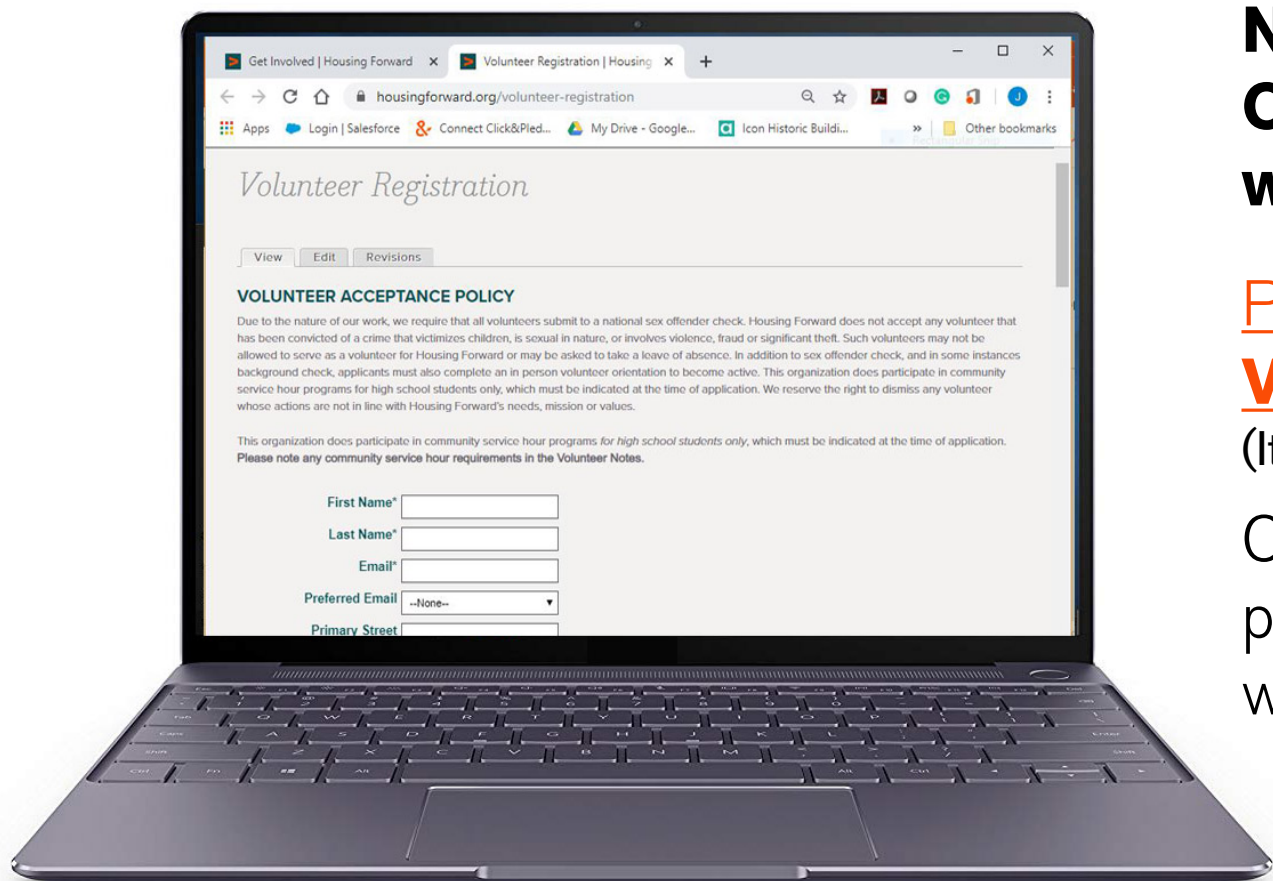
Get Involved | Housing Forward
Volunteer Registration | Housing
housingforward.org/volunteer-registration
Apps
Login | Salesforce
Connect Click&Pled...
My Drive - Google...
Icon Historic Buildi...
»
Other bookmarks

Volunteer Registration

View
Edit
Revisions

VOLUNTEER ACCEPTANCE POLICY

Due to the nature of our work, we require that all volunteers submit to a national sex offender check. Housing Forward does not accept any volunteer that has been convicted of a crime that victimizes children, is sexual in nature, or involves violence, fraud or significant theft. Such volunteers may not be allowed to serve as a volunteer for Housing Forward or may be asked to take a leave of absence. In addition to sex offender check, and in some instances background check, applicants must also complete an in person volunteer orientation to become active. This organization does participate in community service hour programs for high school students only, which must be indicated at the time of application. We reserve the right to dismiss any volunteer whose actions are not in line with Housing Forward's needs, mission or values.

This organization does participate in community service hour programs for high school students only, which must be indicated at the time of application. Please note any community service hour requirements in the Volunteer Notes.

First Name*
Last Name*
Email*
Preferred Email --None--
Primary Street

N
C
W
P
V
(I
C
p
w